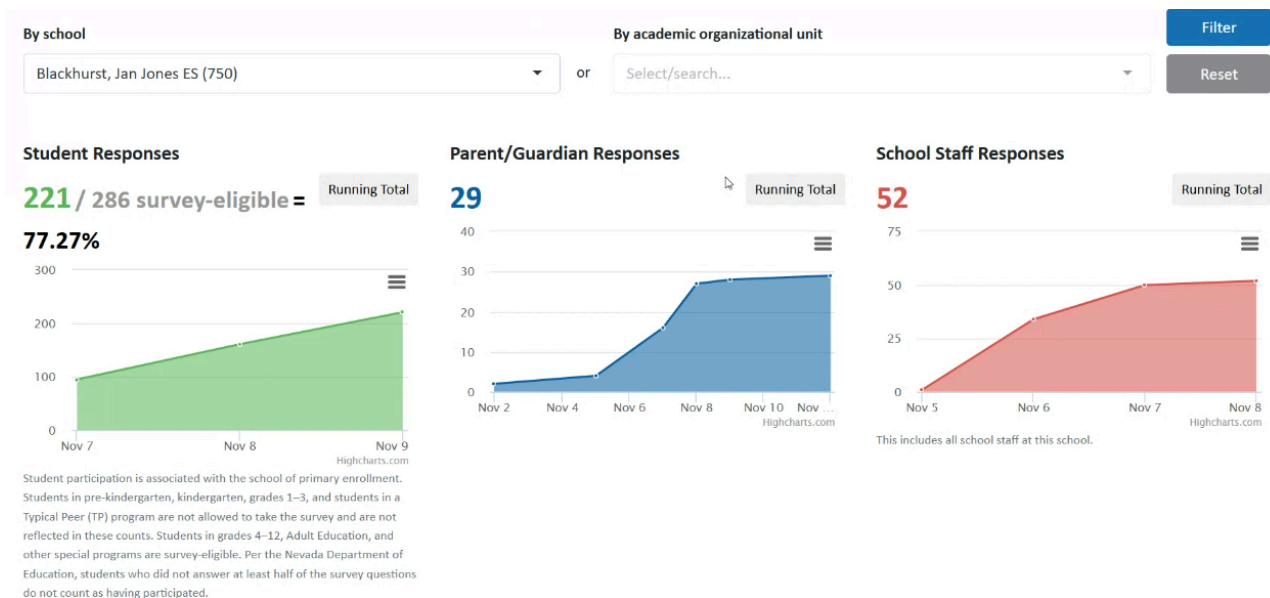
By school

Blackhurst, Jan Jones ES (750)

or

By academic organizational unit

Select/search...

Filter

Reset

Student Responses

221 / 286 survey-eligible = 77.27%

Running Total

300
200
100
0

Nov 7
Nov 8
Nov 9

Highcharts.com

Student participation is associated with the school of primary enrollment. Students in pre-kindergarten, kindergarten, grades 1–3, and students in a Typical Peer (TP) program are not allowed to take the survey and are not reflected in these counts. Students in grades 4–12, Adult Education, and other special programs are survey-eligible. Per the Nevada Department of Education, students who did not answer at least half of the survey questions do not count as having participated.

Parent/Guardian Responses

29

Running Total

40
30
20
10
0

Nov 2
Nov 4
Nov 6
Nov 8
Nov 10
Nov ...

Highcharts.com

School Staff Responses

52

Running Total

75
50
25
0

Nov 5
Nov 6
Nov 7
Nov 8

Highcharts.com

This includes all school staff at this school.